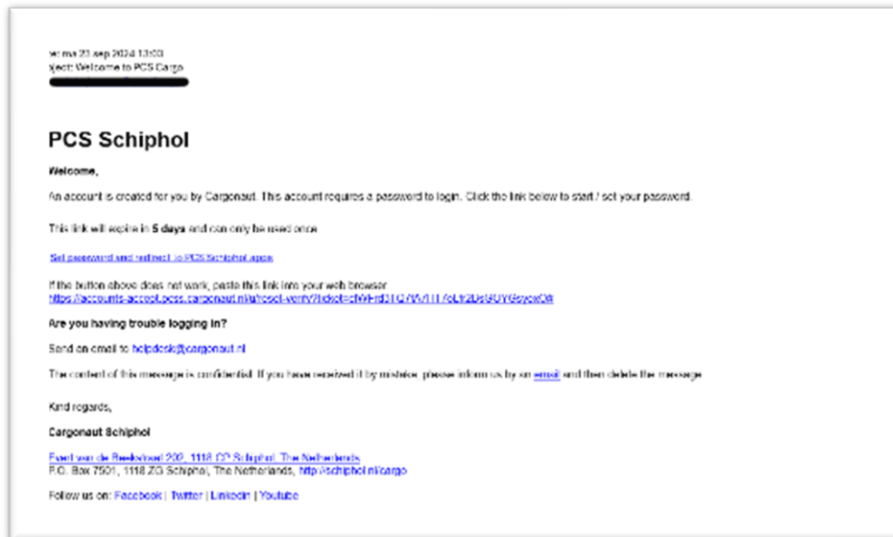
te: ma 23 sep 2024 13:03
bject: Welcome to PCS Cargo

PCS Schiphol

Welcome,

An account is created for you by Cargonaut. This account requires a password to login. Click the link below to start / set your password.

This link will expire in **5 days** and can only be used once

Set password and redirect to PCS Schiphol apps

If the button above does not work, paste this link into your web browser
https://accounts-accept.pcss.cargonaut.nl/u/reset-verify?ticket=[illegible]

**Are you having trouble logging in?**

Send an email to helpdesk@cargonaut.nl

The content of this message is confidential. If you have received it by mistake, please inform us by an email and then delete the message.

Kind regards,

**Cargonaut Schiphol**

Evert van de Beekstraat 202, 1118 CP Schiphol, The Netherlands
P.O. Box 7501, 1118 ZG Schiphol, The Netherlands, http://schiphol.nl/cargo

Follow us on: Facebook | Twitter | Linkedin | Youtube